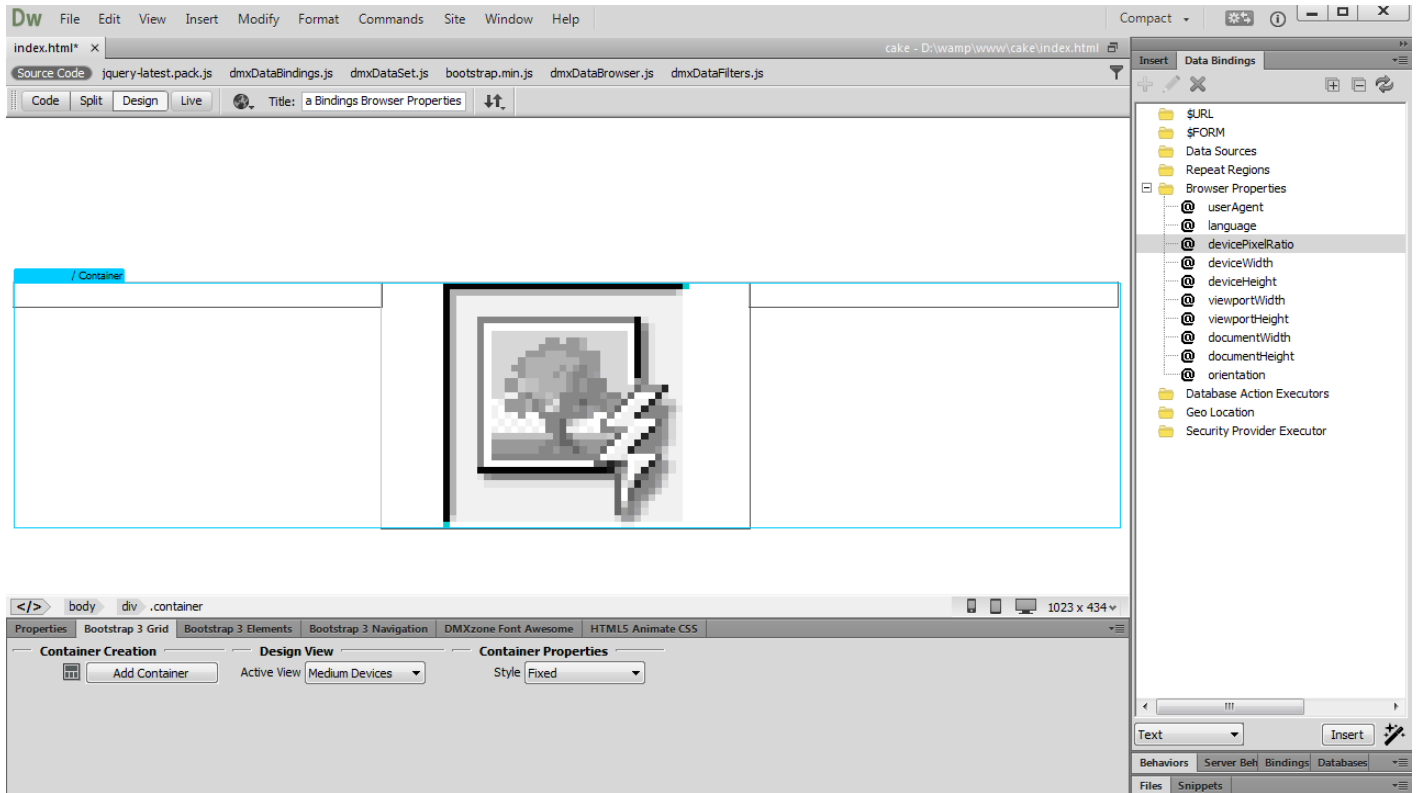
Dw File Edit View Insert Modify Format Commands Site Window Help

Compact

index.html* ×

cake - D:\wamp\www\cake\index.html

Source Code jquery-latest.pack.js dmxDataBindings.js dmxDataSet.js bootstrap.min.js dmxDataBrowser.js dmxDataFilters.js

Code Split Design Live Title: a Bindings Browser Properties

/ Container

</> body div .container

1023 x 434

Properties Bootstrap 3 Grid Bootstrap 3 Elements Bootstrap 3 Navigation DMXzone Font Awesome HTML5 Animate CSS

Container Creation
Add Container

Design View
Active View Medium Devices

Container Properties
Style Fixed

Insert Data Bindings

$URL
$FORM
Data Sources
Repeat Regions
Browser Properties
userAgent
language
devicePixelRatio
deviceWidth
deviceHeight
viewportWidth
viewportHeight
documentWidth
documentHeight
orientation
Database Action Executors
Geo Location
Security Provider Executor

Text Insert

Behaviors Server Beh Bindings Databases

Files Snippets